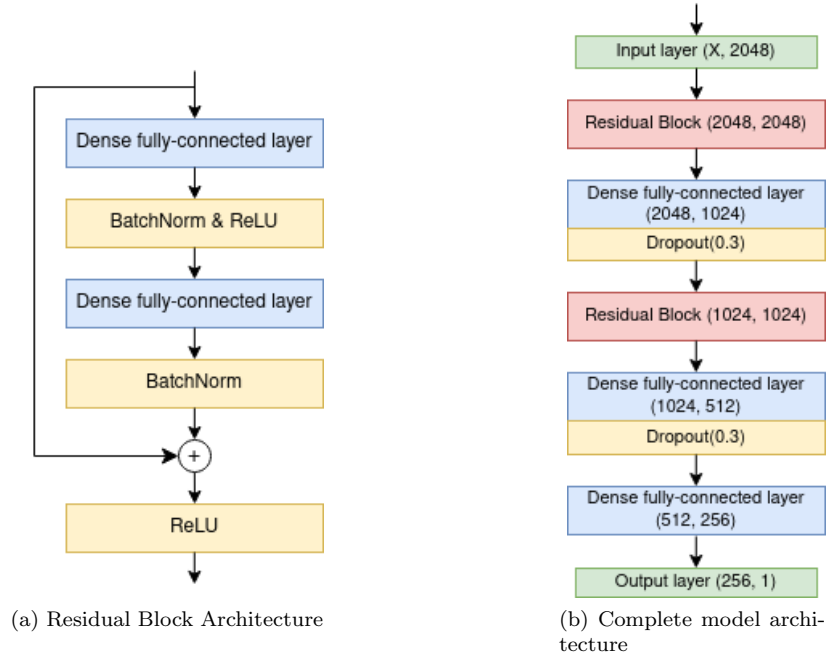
Dense fully-connected layer

BatchNorm & ReLU

Dense fully-connected layer

BatchNorm

+

ReLU

(a) Residual Block Architecture

Input layer (X, 2048)

Residual Block (2048, 2048)

Dense fully-connected layer (2048, 1024)

Dropout(0.3)

Residual Block (1024, 1024)

Dense fully-connected layer (1024, 512)

Dropout(0.3)

Dense fully-connected layer (512, 256)

Output layer (256, 1)

(b) Complete model architecture